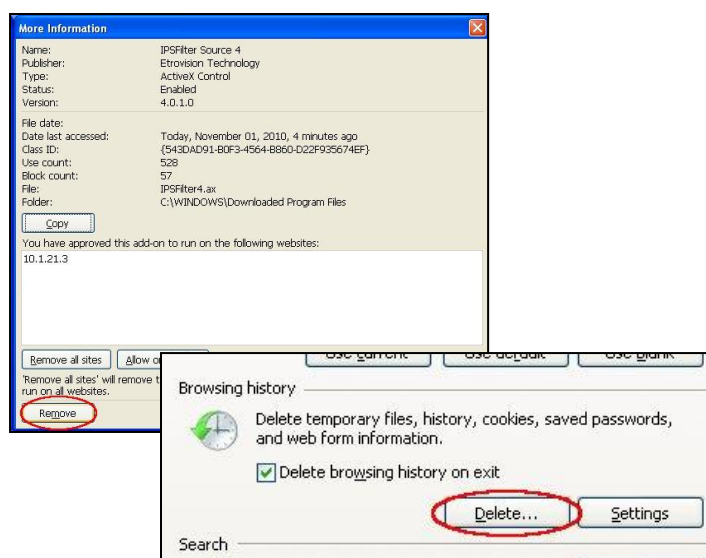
More Information

| | |
|---|---|
| Name: | IPSFilter Source 4 |
| Publisher: | Etrovision Technology |
| Type: | ActiveX Control |
| Status: | Enabled |
| Version: | 4.0.1.0 |

| | |
|---|---|
| File date: | |
| Date last accessed: | Today, November 01, 2010, 4 minutes ago |
| Class ID: | {543DAD91-B0F3-4564-B860-D22F935674EF} |
| Use count: | 528 |
| Block count: | 57 |
| File: | IPSFilter4.ax |
| Folder: | C:\WINDOWS\Downloaded Program Files |

Copy

You have approved this add-on to run on the following websites:

10.1.21.3

Remove all sites | Allow o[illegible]

'Remove all sites' will remove t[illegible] run on all websites.

Remove

Use current | Use default | Use blank

Browsing history

Delete temporary files, history, cookies, saved passwords, and web form information.

Delete browsing history on exit

Delete... | Settings

Search